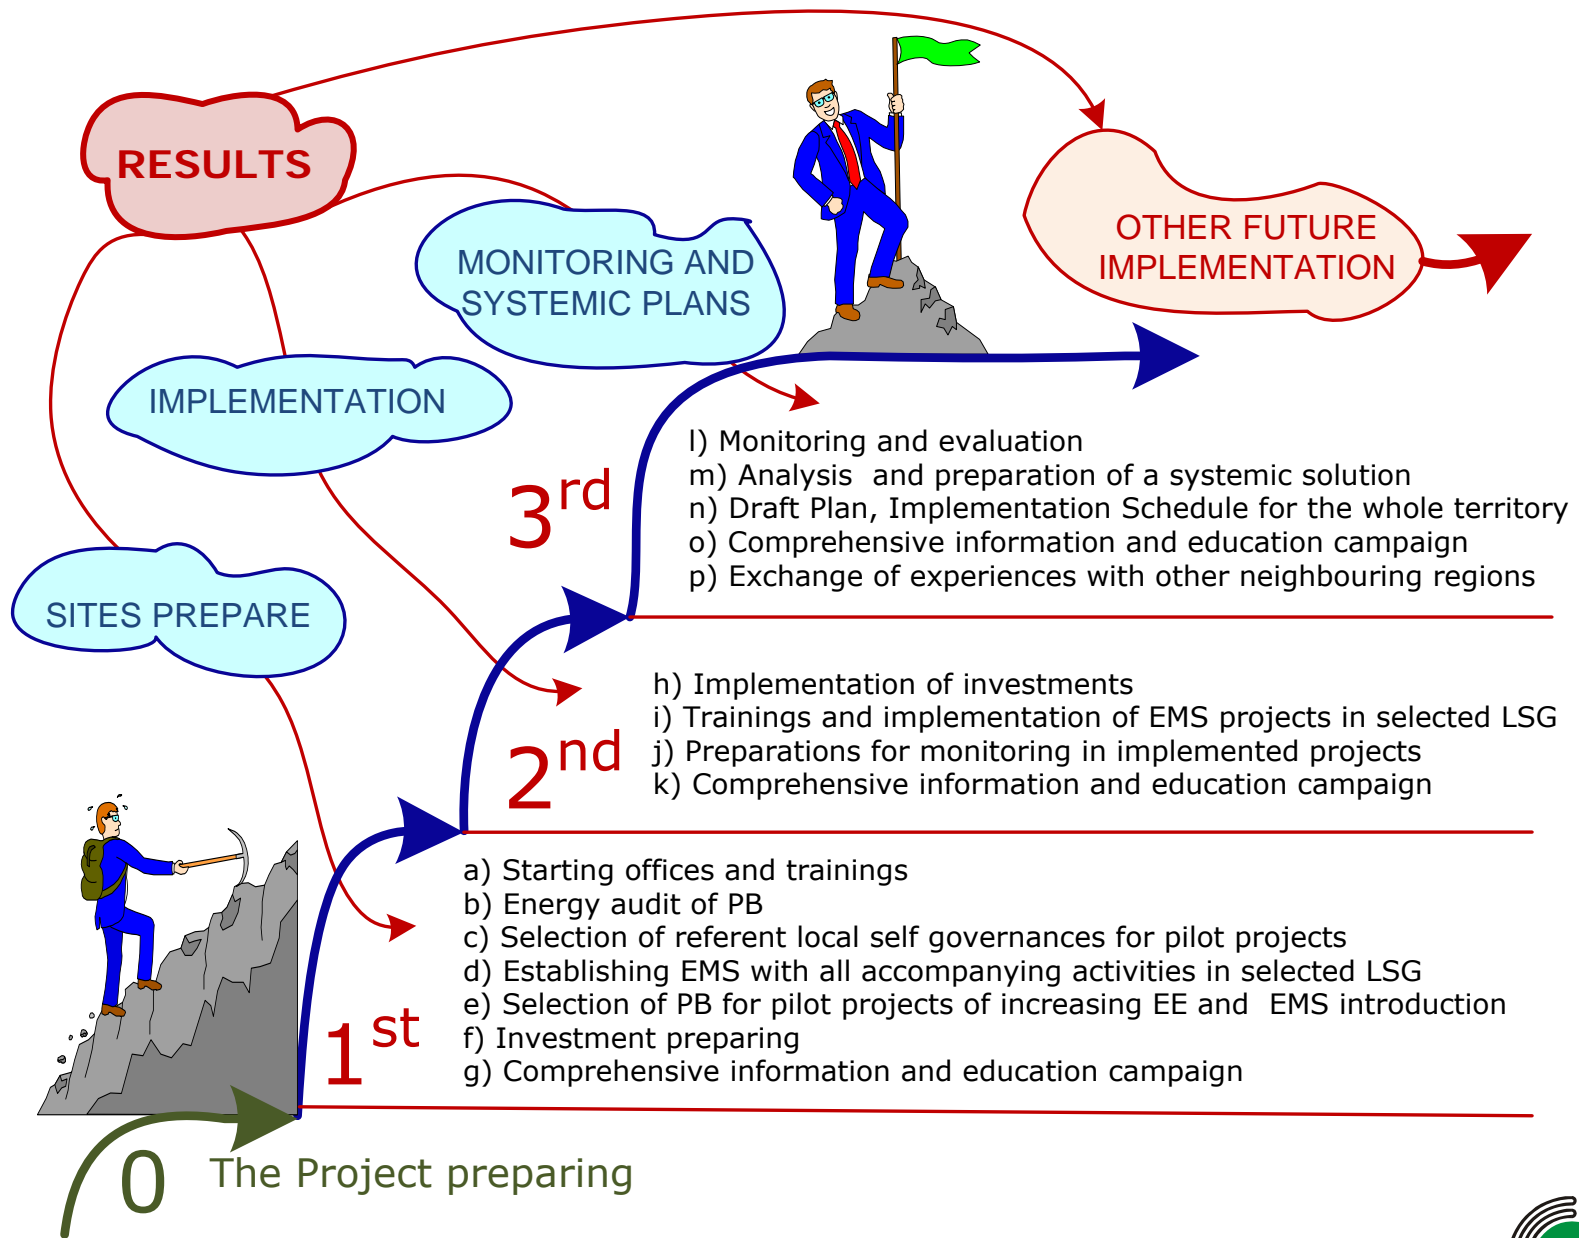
RESULTS

OTHER FUTURE IMPLEMENTATION

MONITORING AND SYSTEMIC PLANS

IMPLEMENTATION

SITES PREPARE

3rd

l) Monitoring and evaluation
m) Analysis and preparation of a systemic solution
n) Draft Plan, Implementation Schedule for the whole territory
o) Comprehensive information and education campaign
p) Exchange of experiences with other neighbouring regions

2nd

h) Implementation of investments
i) Trainings and implementation of EMS projects in selected LSG
j) Preparations for monitoring in implemented projects
k) Comprehensive information and education campaign

1st

a) Starting offices and trainings
b) Energy audit of PB
c) Selection of referent local self governances for pilot projects
d) Establishing EMS with all accompanying activities in selected LSG
e) Selection of PB for pilot projects of increasing EE and EMS introduction
f) Investment preparing
g) Comprehensive information and education campaign

0 The Project preparing